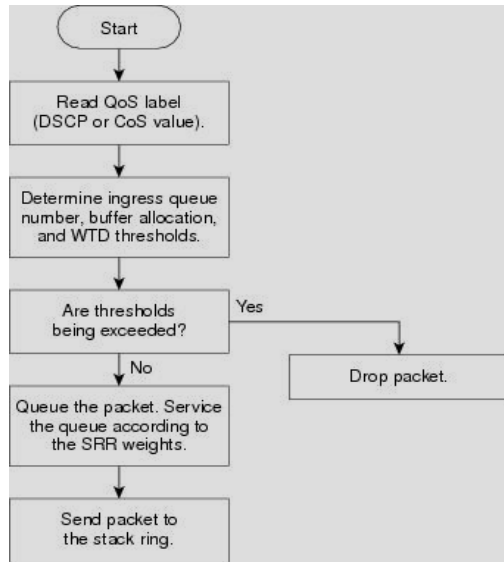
Start

Read QoS label (DSCP or CoS value).

Determine ingress queue number, buffer allocation, and WTD thresholds.

Are thresholds being exceeded?

Yes

Drop packet.

No

Queue the packet. Service the queue according to the SRR weights.

Send packet to the stack ring.